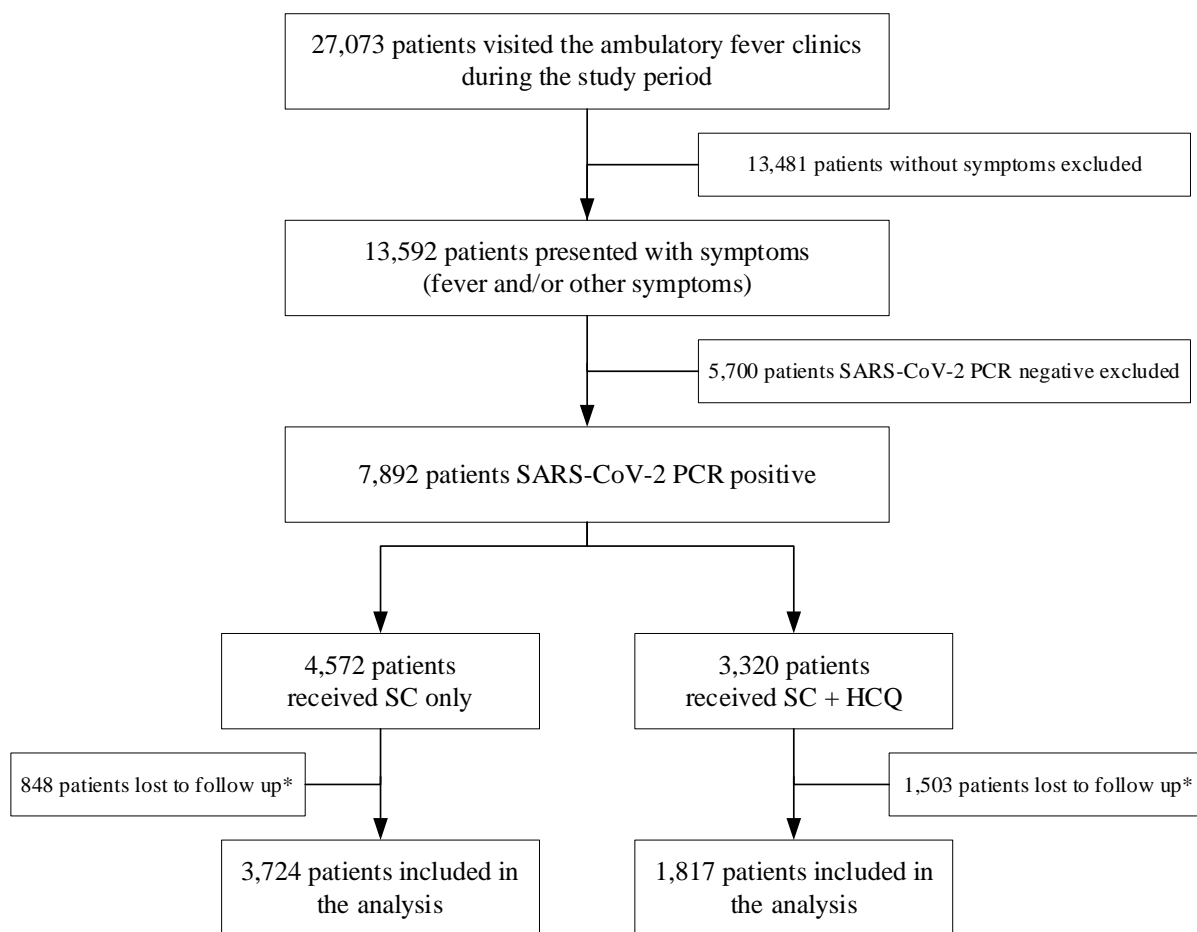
27,073 patients visited the ambulatory fever clinics during the study period

13,481 patients without symptoms excluded

13,592 patients presented with symptoms (fever and/or other symptoms)

5,700 patients SARS-CoV-2 PCR negative excluded

7,892 patients SARS-CoV-2 PCR positive

4,572 patients received SC only

3,320 patients received SC + HCQ

848 patients lost to follow up*

1,503 patients lost to follow up*

3,724 patients included in the analysis

1,817 patients included in the analysis